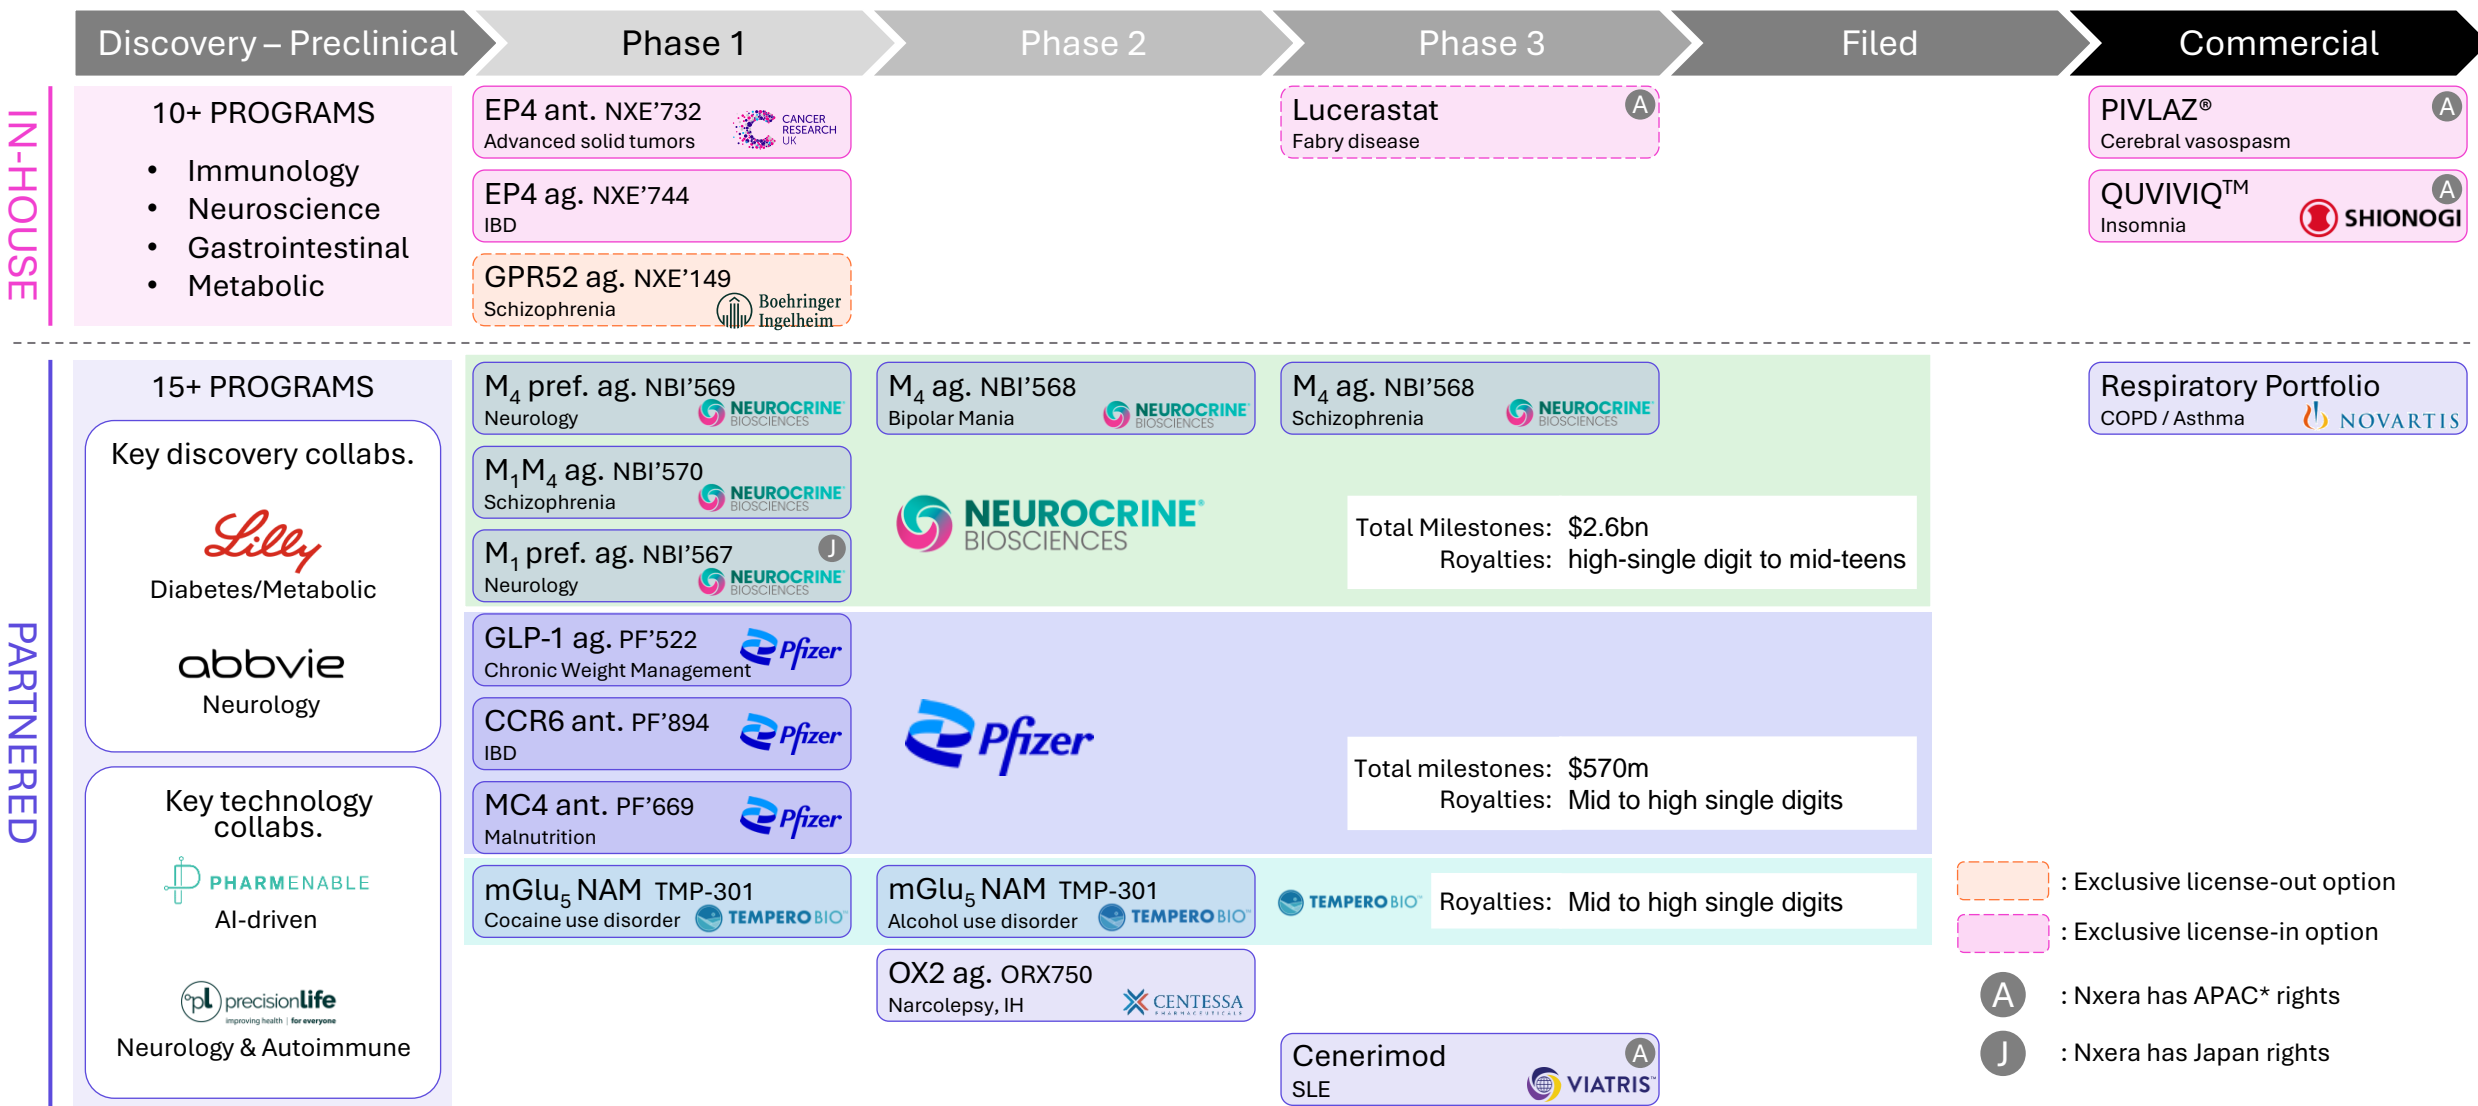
Discovery – Preclinical | Phase 1 | Phase 2 | Phase 3 | Filed | Commercial

IN-HOUSE

10+ PROGRAMS
• Immunology
• Neuroscience
• Gastrointestinal
• Metabolic

EP4 ant. NXE'732
Advanced solid tumors
CANCER RESEARCH UK

EP4 ag. NXE'744
IBD

GPR52 ag. NXE'149
Schizophrenia
Boehringer Ingelheim

Lucerastat A
Fabry disease

PIVLAZ® A
Cerebral vasospasm

QUVIVIQ™ A
Insomnia
SHIONOGI

PARTNERED

15+ PROGRAMS

Key discovery collabs.
Lilly
Diabetes/Metabolic
abbvie
Neurology

Key technology collabs.
PHARMENABLE
AI-driven
precisionlife
improving health | for everyone
Neurology & Autoimmune

$M_4$ pref. ag. NBI'569
Neurology
NEUROCRINE BIOSCIENCES

$M_4$ ag. NBI'568
Bipolar Mania
NEUROCRINE BIOSCIENCES

$M_4$ ag. NBI'568
Schizophrenia
NEUROCRINE BIOSCIENCES

$M_1M_4$ ag. NBI'570
Schizophrenia
NEUROCRINE BIOSCIENCES

$M_1$ pref. ag. NBI'567 J
Neurology
NEUROCRINE BIOSCIENCES

NEUROCRINE BIOSCIENCES

Total Milestones: $2.6bn
Royalties: high-single digit to mid-teens

Respiratory Portfolio
COPD / Asthma
NOVARTIS

GLP-1 ag. PF'522
Chronic Weight Management
Pfizer

CCR6 ant. PF'894
IBD
Pfizer

MC4 ant. PF'669
Malnutrition
Pfizer

Pfizer

Total milestones: $570m
Royalties: Mid to high single digits

$mGlu_5$ NAM TMP-301
Cocaine use disorder
TEMPERO BIO

$mGlu_5$ NAM TMP-301
Alcohol use disorder
TEMPERO BIO

TEMPERO BIO
Royalties: Mid to high single digits

OX2 ag. ORX750
Narcolepsy, IH
CENTESSA

Cenerimod A
SLE
VIATRIS

: Exclusive license-out option
: Exclusive license-in option
A : Nxera has APAC* rights
J : Nxera has Japan rights